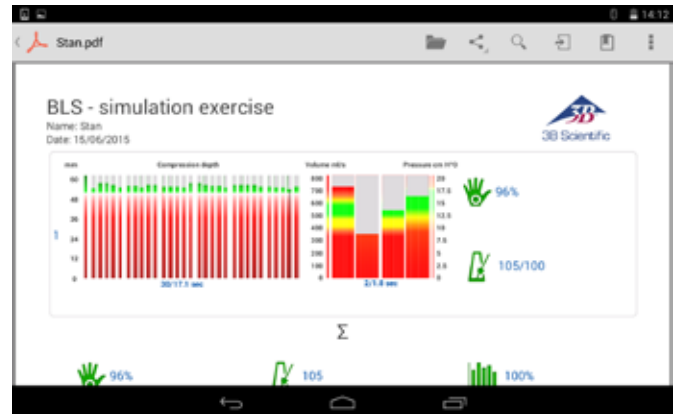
14:12

Stan.pdf

BLS - simulation exercise
Name: Stan
Date: 15/06/2015

3B Scientific

mm
Compression depth
Volume ml/s
Pressure cm H²O

60
48
36
24
12
0

800
700
600
500
400
300
200
100
0

20
17.5
15
12.5
10
7.5
5
2.5
0

1

30/17.1 sec
2/1.6 sec

96%

105/100

Σ

96%
105
100%